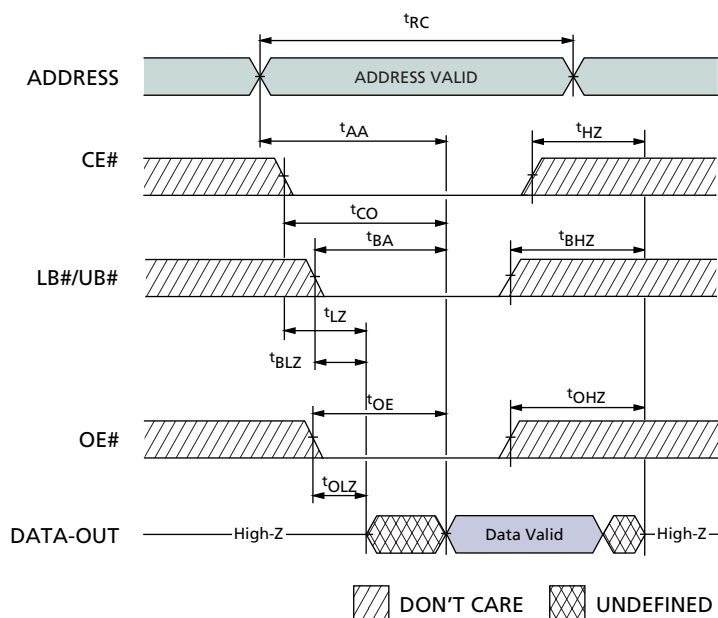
$t_{RC}$

ADDRESS

ADDRESS VALID

$t_{AA}$

$t_{HZ}$

CE#

$t_{CO}$

$t_{BA}$

$t_{BHZ}$

LB#/UB#

$t_{LZ}$

$t_{BLZ}$

$t_{OE}$

$t_{OHZ}$

OE#

$t_{OLZ}$

DATA-OUT

High-Z

Data Valid

High-Z

DON'T CARE

UNDEFINED